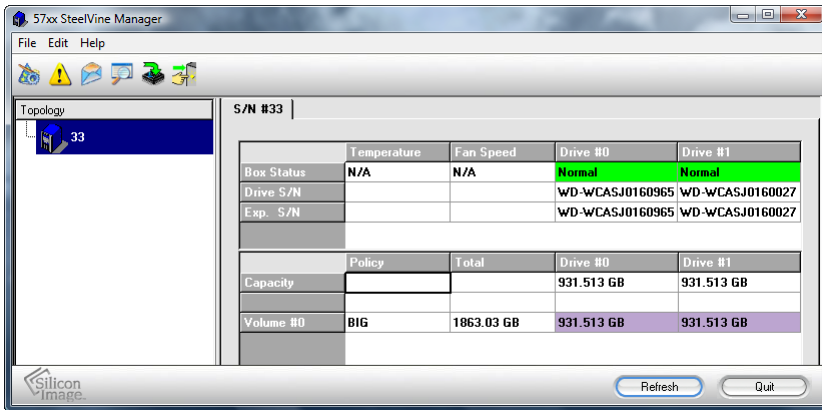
57xx SteelVine Manager

File Edit Help

Topology

33

S/N #33

| | Temperature | Fan Speed | Drive #0 | Drive #1 |
|---|---|---|---|---|
| Box Status | N/A | N/A | Normal | Normal |
| Drive S/N | | | WD-WCASJ0160965 | WD-WCASJ0160027 |
| Exp. S/N | | | WD-WCASJ0160965 | WD-WCASJ0160027 |
| | | | | |

| | Policy | Total | Drive #0 | Drive #1 |
|---|---|---|---|---|
| Capacity | | | 931.513 GB | 931.513 GB |
| | | | | |
| Volume #0 | BIG | 1863.03 GB | 931.513 GB | 931.513 GB |
| | | | | |

Silicon Image

Refresh

Quit